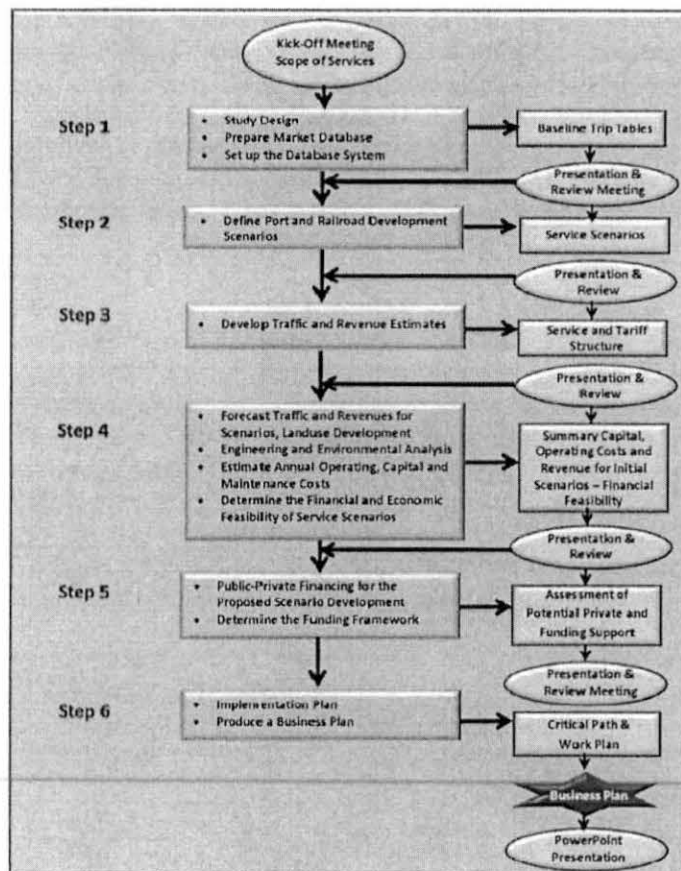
Kick-Off Meeting Scope of Services

Step 1

- Study Design
- Prepare Market Database
- Set up the Database System

Baseline Trip Tables

Presentation & Review Meeting

Step 2

- Define Port and Railroad Development Scenarios

Service Scenarios

Presentation & Review

Step 3

- Develop Traffic and Revenue Estimates

Service and Tariff Structure

Presentation & Review

Step 4

- Forecast Traffic and Revenues for Scenarios, Landuse Development
- Engineering and Environmental Analysis
- Estimate Annual Operating, Capital and Maintenance Costs
- Determine the Financial and Economic Feasibility of Service Scenarios

Summary Capital, Operating Costs and Revenue for Initial Scenarios – Financial Feasibility

Presentation & Review

Step 5

- Public-Private Financing for the Proposed Scenario Development
- Determine the Funding Framework

Assessment of Potential Private and Funding Support

Presentation & Review Meeting

Step 6

- Implementation Plan
- Produce a Business Plan

Critical Path & Work Plan

Business Plan

PowerPoint Presentation